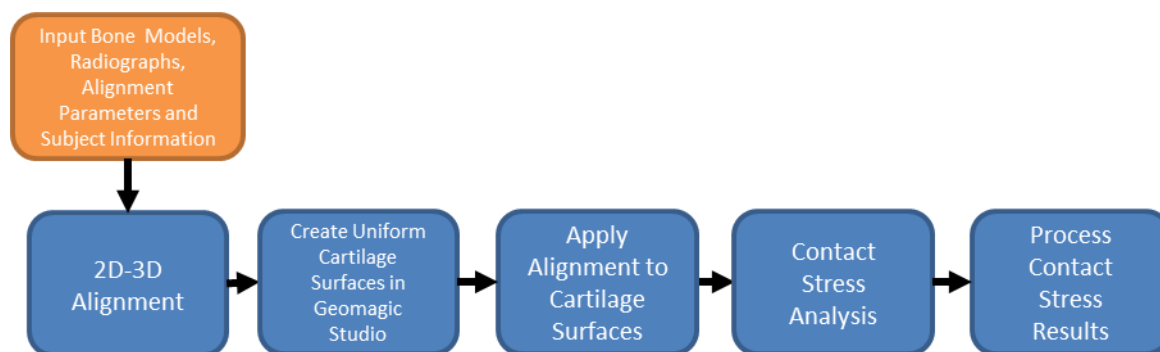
Input Bone Models, Radiographs, Alignment Parameters and Subject Information

2D-3D Alignment

Create Uniform Cartilage Surfaces in Geomagic Studio

Apply Alignment to Cartilage Surfaces

Contact Stress Analysis

Process Contact Stress Results